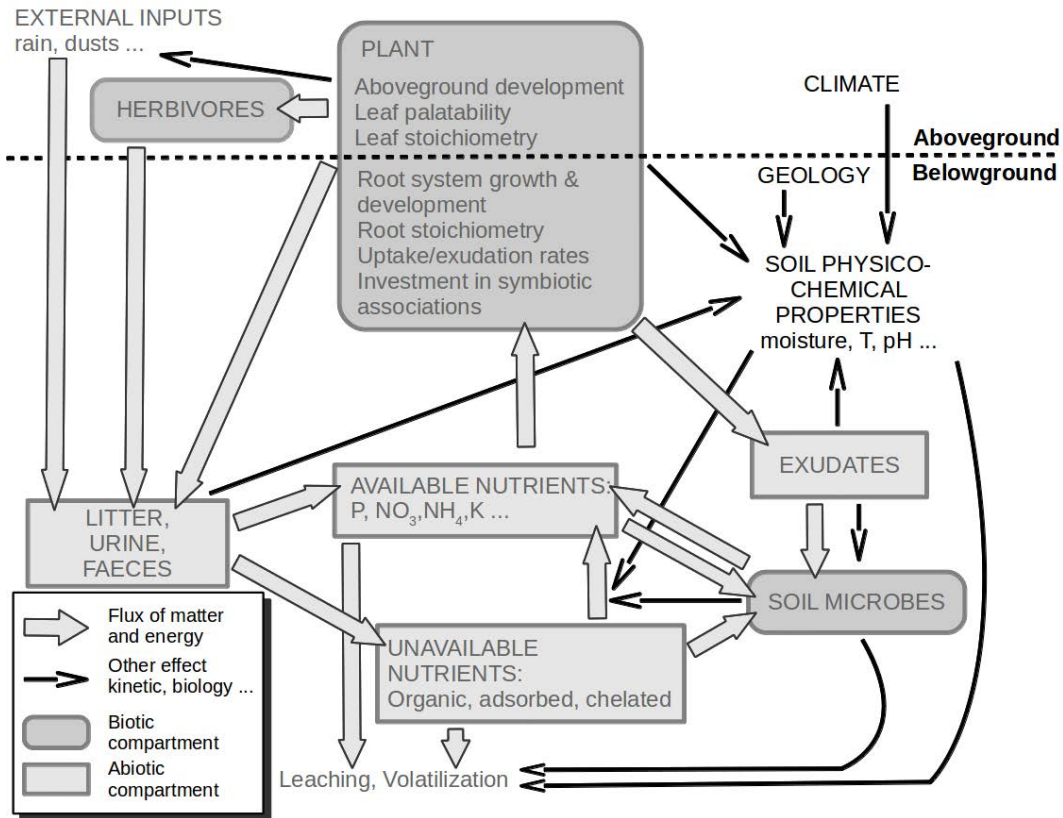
EXTERNAL INPUTS
rain, dusts ...

PLANT
Aboveground development
Leaf palatability
Leaf stoichiometry

HERBIVORES

CLIMATE

Aboveground
Belowground

Root system growth & development
Root stoichiometry
Uptake/exudation rates
Investment in symbiotic associations

GEOLOGY

SOIL PHYSICO-CHEMICAL PROPERTIES
moisture, T, pH ...

EXUDATES

AVAILABLE NUTRIENTS:
P, $NO_3$,$NH_4$,K ...

LITTER,
URINE,
FAECES

SOIL MICROBES

UNAVAILABLE NUTRIENTS:
Organic, adsorbed, chelated

Flux of matter and energy
Other effect kinetic, biology ...
Biotic compartment
Abiotic compartment

Leaching, Volatilization